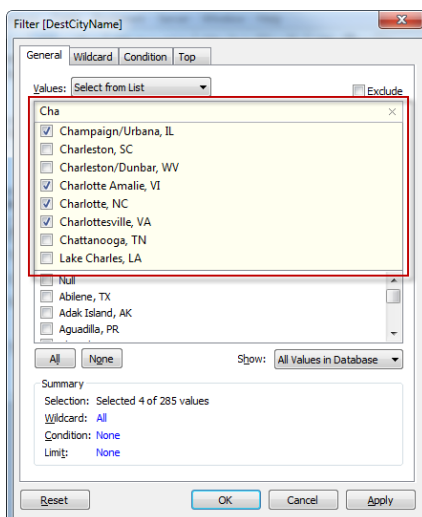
Filter [DestCityName]

General | Wildcard | Condition | Top

Values: Select from List

Exclude

Cha

☑ Champaign/Urbana, IL
☐ Charleston, SC
☐ Charleston/Dunbar, WV
☑ Charlotte Amalie, VI
☑ Charlotte, NC
☑ Charlottesville, VA
☐ Chattanooga, TN
☐ Lake Charles, LA

☐ Null
☐ Abilene, TX
☐ Adak Island, AK
☐ Aguadilla, PR

All | None

Show: All Values in Database

Summary
Selection: Selected 4 of 285 values
Wildcard: All
Condition: None
Limit: None

Reset | OK | Cancel | Apply